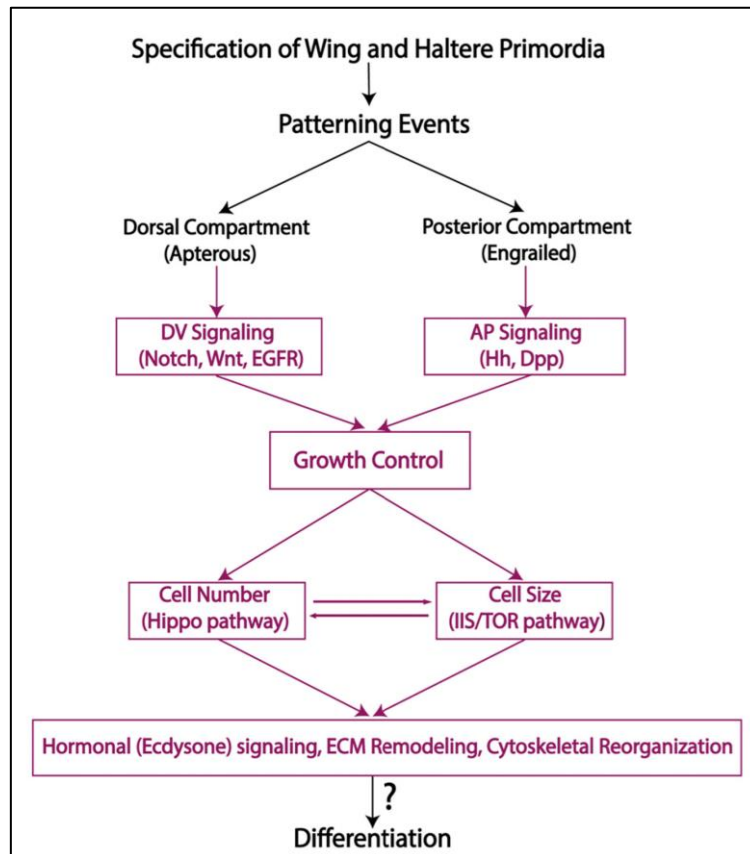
Specification of Wing and Haltere Primordia

Patterning Events

Dorsal Compartment (Apterous)

Posterior Compartment (Engrailed)

DV Signaling (Notch, Wnt, EGFR)

AP Signaling (Hh, Dpp)

Growth Control

Cell Number (Hippo pathway)

Cell Size (IIS/TOR pathway)

Hormonal (Ecdysone) signaling, ECM Remodeling, Cytoskeletal Reorganization

?

Differentiation